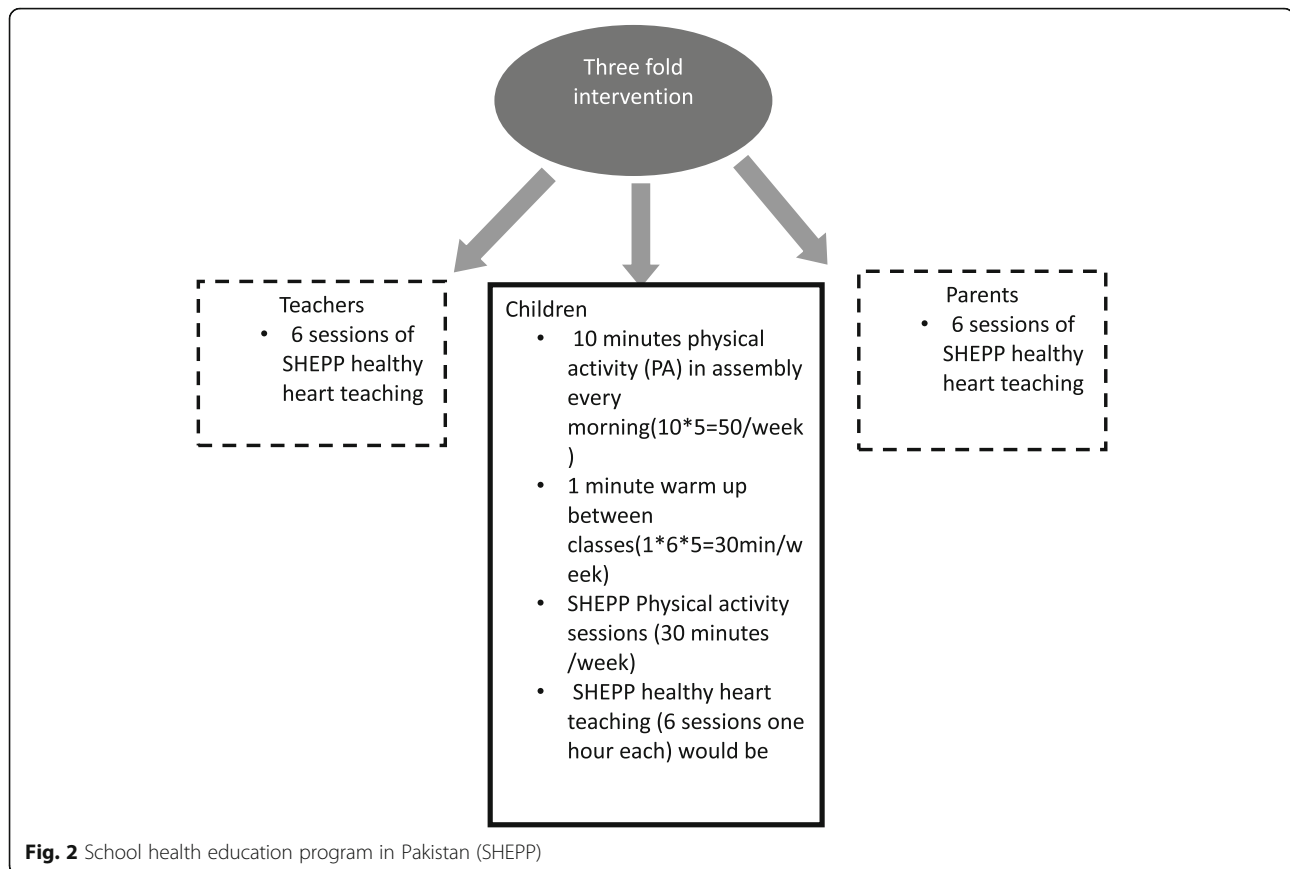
Three fold intervention

Teachers
• 6 sessions of SHEPP healthy heart teaching

Children
• 10 minutes physical activity (PA) in assembly every morning(10*5=50/week )
• 1 minute warm up between classes(1*6*5=30min/week)
• SHEPP Physical activity sessions (30 minutes /week)
• SHEPP healthy heart teaching (6 sessions one hour each) would be

Parents
• 6 sessions of SHEPP healthy heart teaching

**Fig. 2** School health education program in Pakistan (SHEPP)